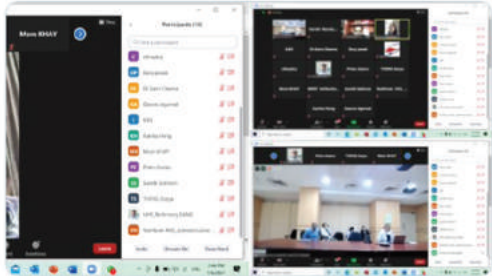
Mass KHAY

Participants (18)

Find a participant

nfrmaitry

Anuradesh

Dr Jann Chama

Shuma agarwal

KSS

Kaldip Hing

Mud of HP

Pram Gurgu

Sande Lubbiin

TYPOL Gurga

HPC Bathrancy SDMO

Nambar NSS_administrator

Invite

Mute All

Leave

Participants

Host

Mass KHAY

Prim Gurga

Leave

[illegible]